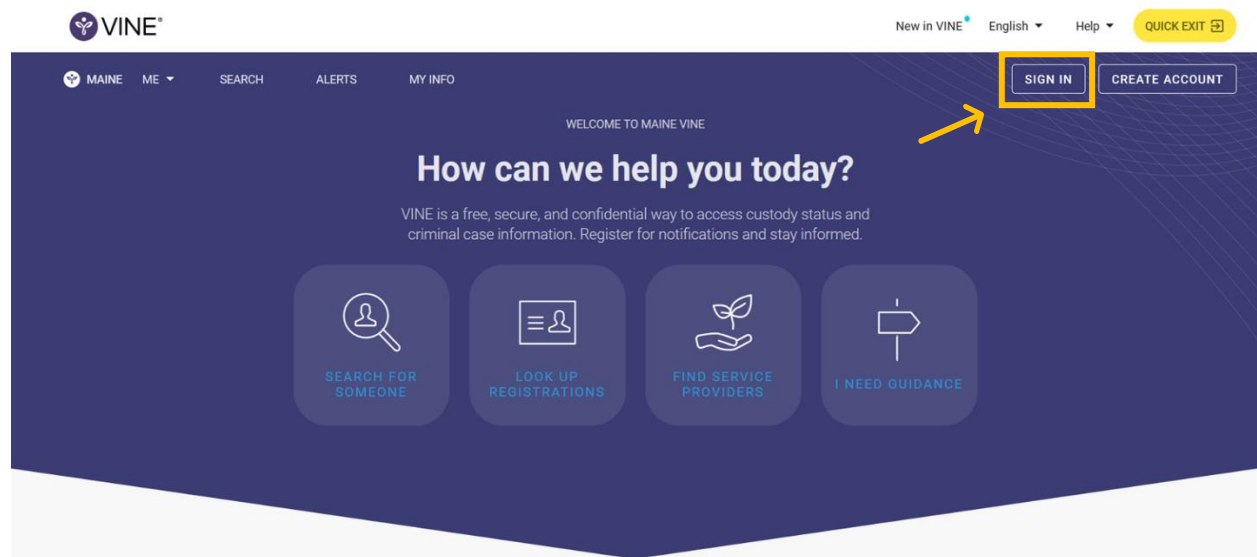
VINE®

New in VINE English Help QUICK EXIT

MAINE ME SEARCH ALERTS MY INFO

SIGN IN CREATE ACCOUNT

WELCOME TO MAINE VINE

How can we help you today?

VINE is a free, secure, and confidential way to access custody status and criminal case information. Register for notifications and stay informed.

SEARCH FOR SOMEONE

LOOK UP REGISTRATIONS

FIND SERVICE PROVIDERS

I NEED GUIDANCE